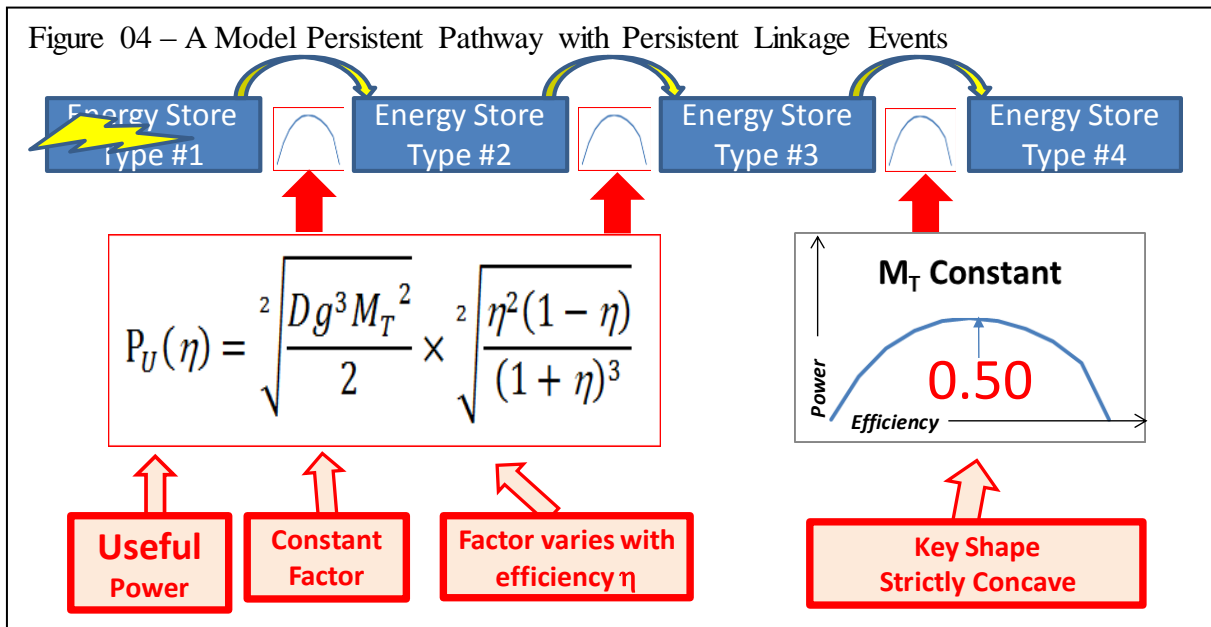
Figure 04 – A Model Persistent Pathway with Persistent Linkage Events

Energy Store Type #1

Energy Store Type #2

Energy Store Type #3

Energy Store Type #4

$P_U(\eta) = \sqrt[2]{\frac{Dg^3 M_T^2}{2}} \times \sqrt[2]{\frac{\eta^2(1-\eta)}{(1+\eta)^3}}$

$M_T$ Constant

0.50

Power

Efficiency

Useful Power

Constant Factor

Factor varies with efficiency η

Key Shape Strictly Concave